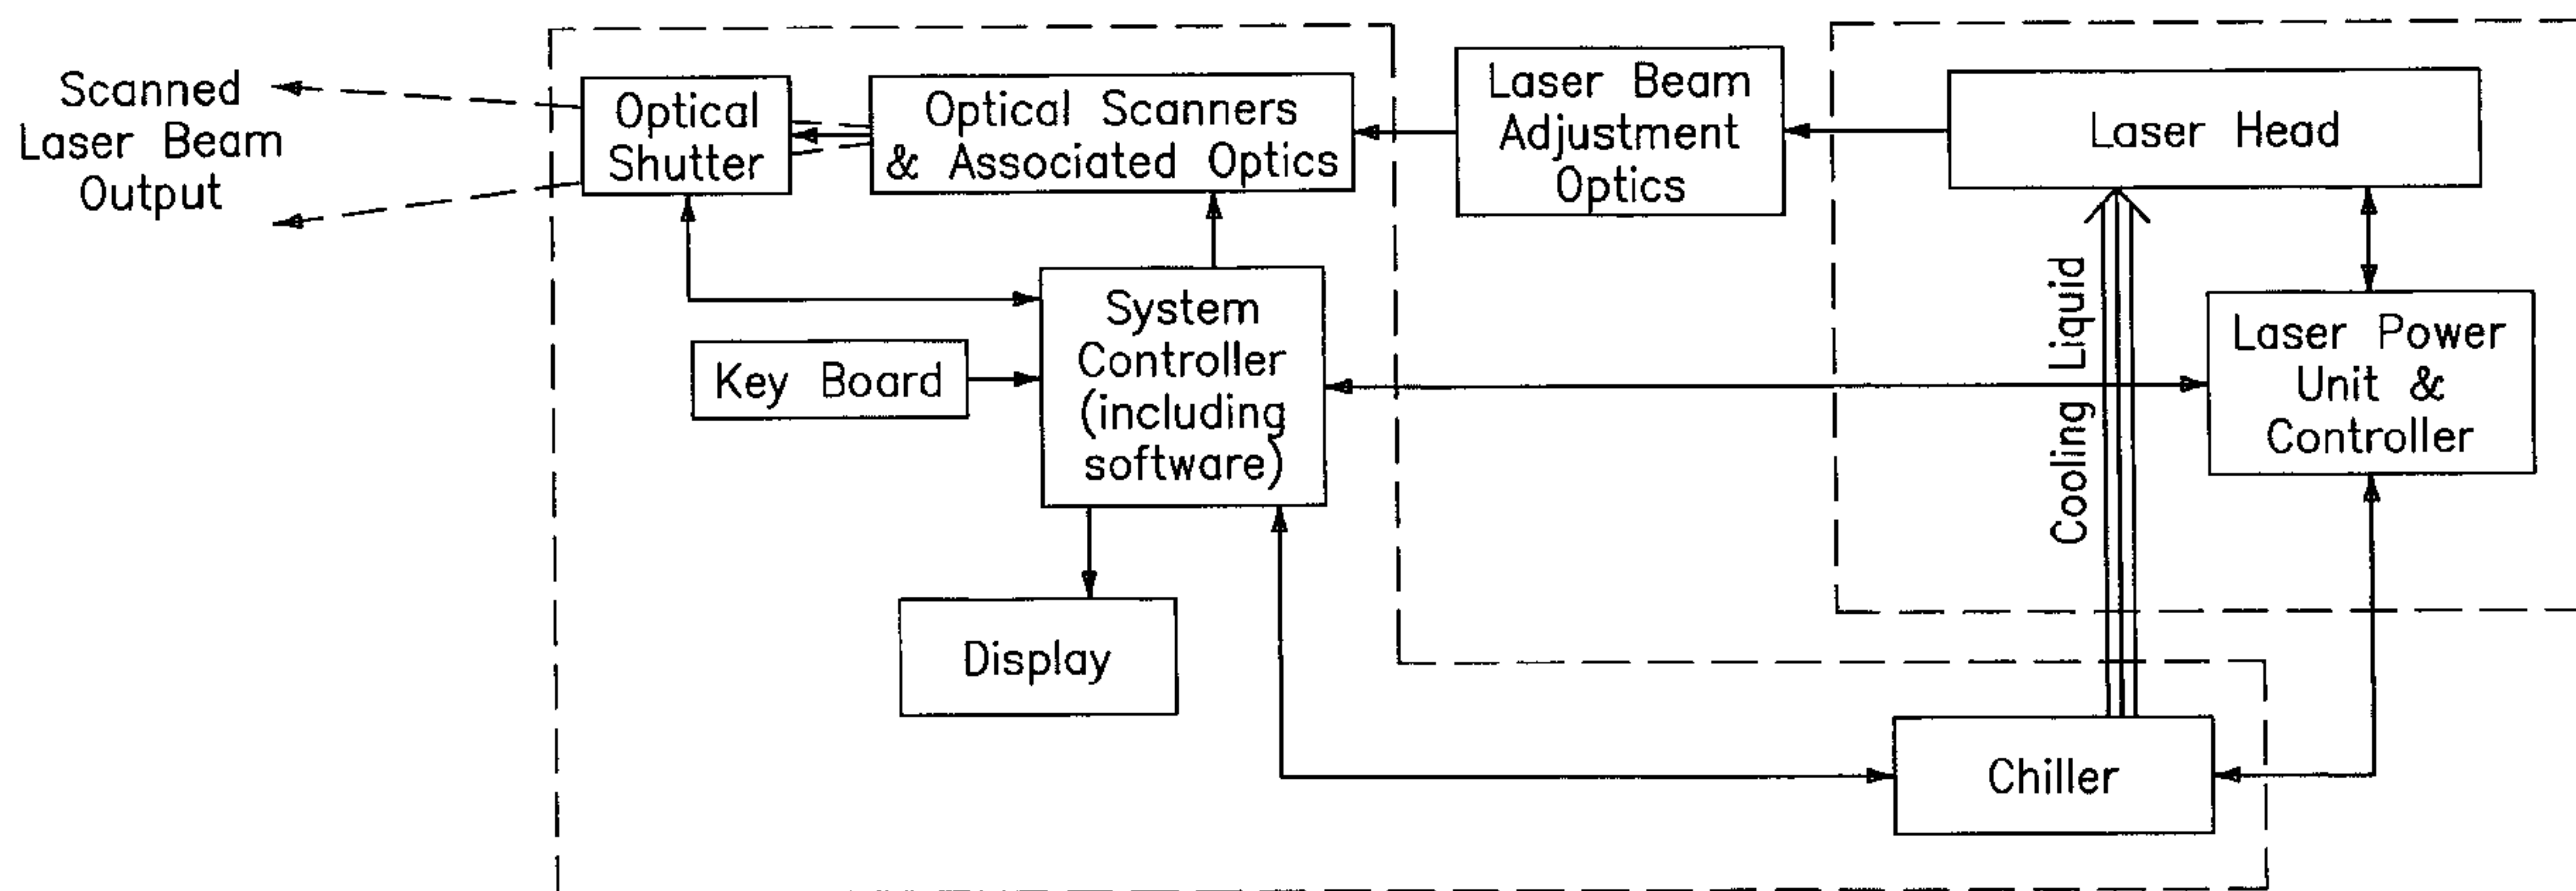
Scanned Laser Beam Output

Optical Shutter

Optical Scanners & Associated Optics

Laser Beam Adjustment Optics

Laser Head

System Controller (including software)

Key Board

Cooling Liquid

Laser Power Unit & Controller

Display

Chiller